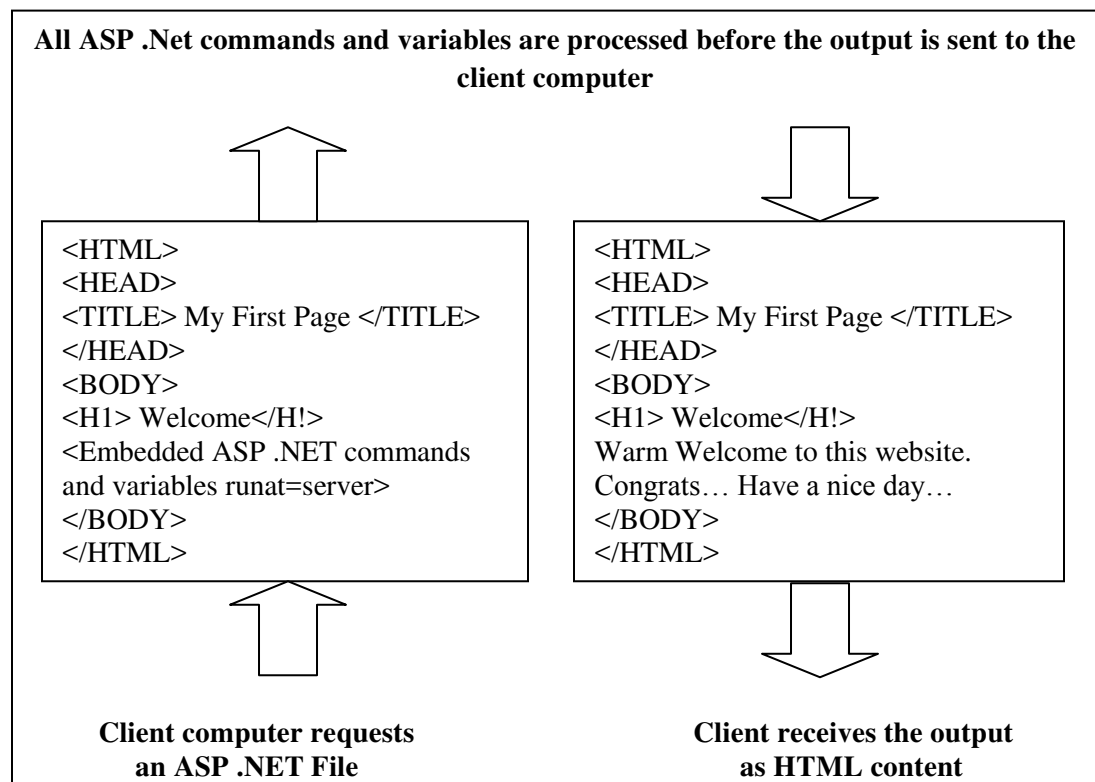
All ASP .Net commands and variables are processed before the output is sent to the client computer

<HTML>
<HEAD>
<TITLE> My First Page </TITLE>
</HEAD>
<BODY>
<H1> Welcome</H!>
<Embedded ASP .NET commands and variables runat=server>
</BODY>
</HTML>

<HTML>
<HEAD>
<TITLE> My First Page </TITLE>
</HEAD>
<BODY>
<H1> Welcome</H!>
Warm Welcome to this website.
Congrats… Have a nice day…
</BODY>
</HTML>

Client computer requests an ASP .NET File

Client receives the output as HTML content